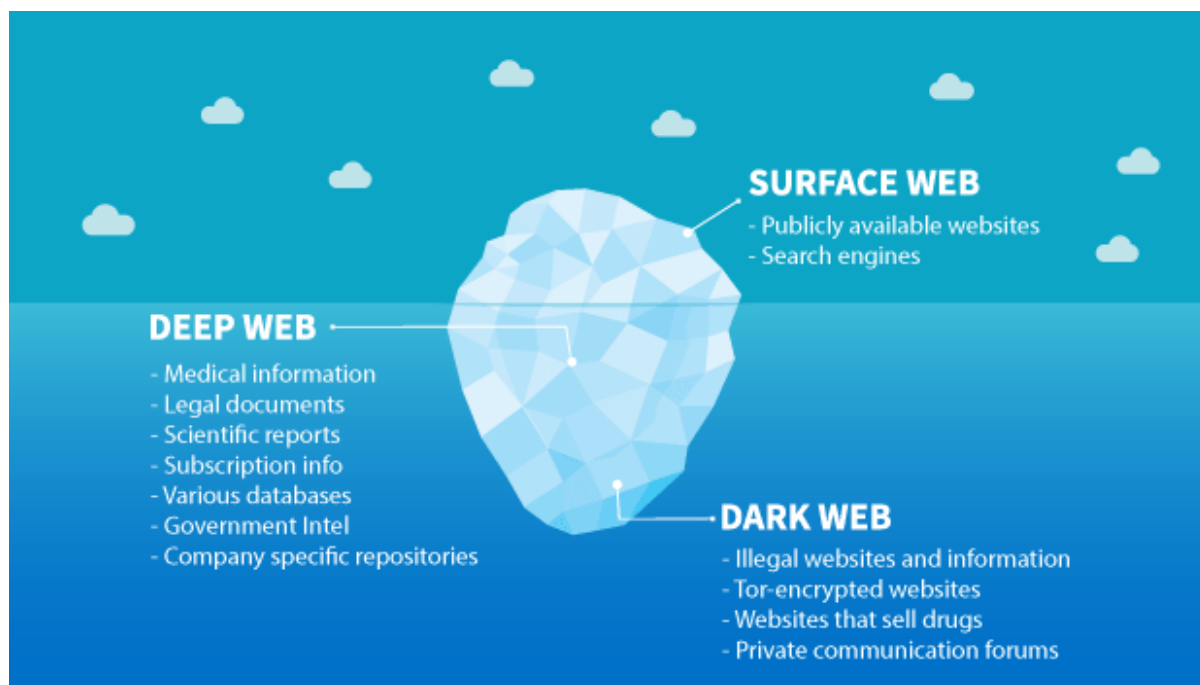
SURFACE WEB
- Publicly available websites
- Search engines

DEEP WEB
- Medical information
- Legal documents
- Scientific reports
- Subscription info
- Various databases
- Government Intel
- Company specific repositories

DARK WEB
- Illegal websites and information
- Tor-encrypted websites
- Websites that sell drugs
- Private communication forums